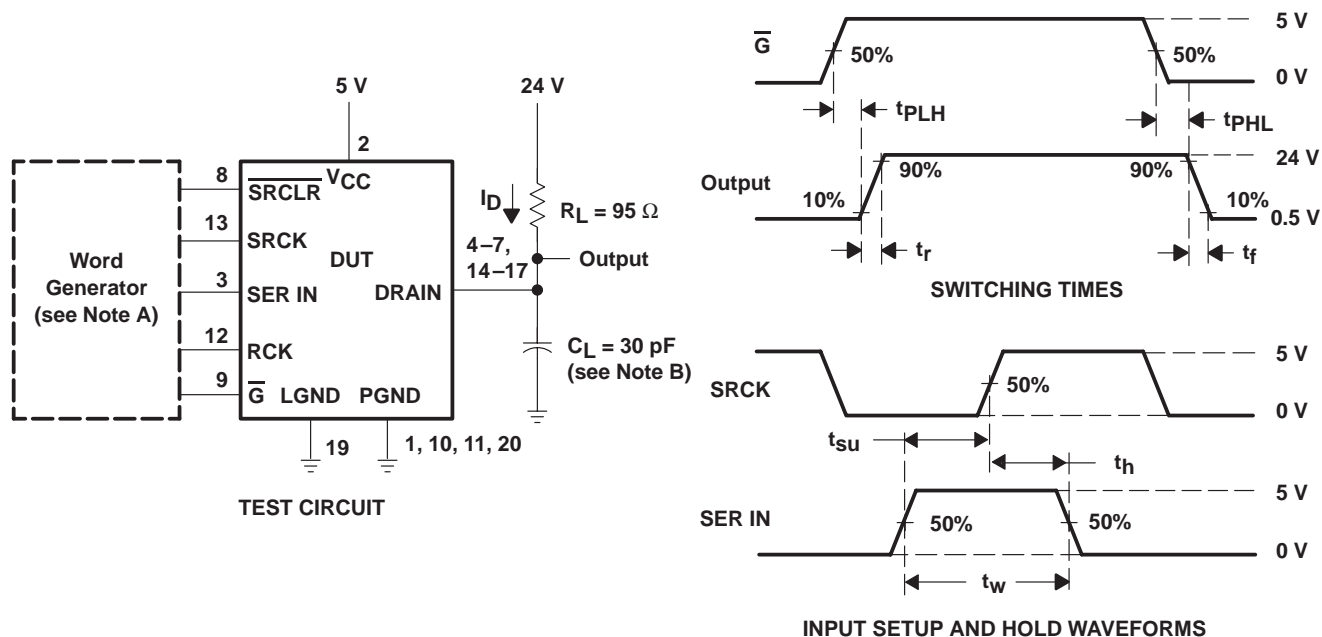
5 V

2

24 V

8 $\overline{SRCLR}$ $V_{CC}$

13 SRCK

3 SER IN

12 RCK

9 $\overline{G}$ LGND PGND

Word Generator (see Note A)

DUT

DRAIN

$I_D$

$R_L = 95\ \Omega$

4–7, 14–17

Output

$C_L = 30\ pF$ (see Note B)

19

1, 10, 11, 20

TEST CIRCUIT

$\overline{G}$

50%

50%

5 V

0 V

$t_{PLH}$

$t_{PHL}$

Output

10%

90%

90%

10%

24 V

0.5 V

$t_r$

$t_f$

SWITCHING TIMES

SRCK

50%

5 V

0 V

$t_{su}$

$t_h$

SER IN

50%

50%

5 V

0 V

$t_w$

INPUT SETUP AND HOLD WAVEFORMS